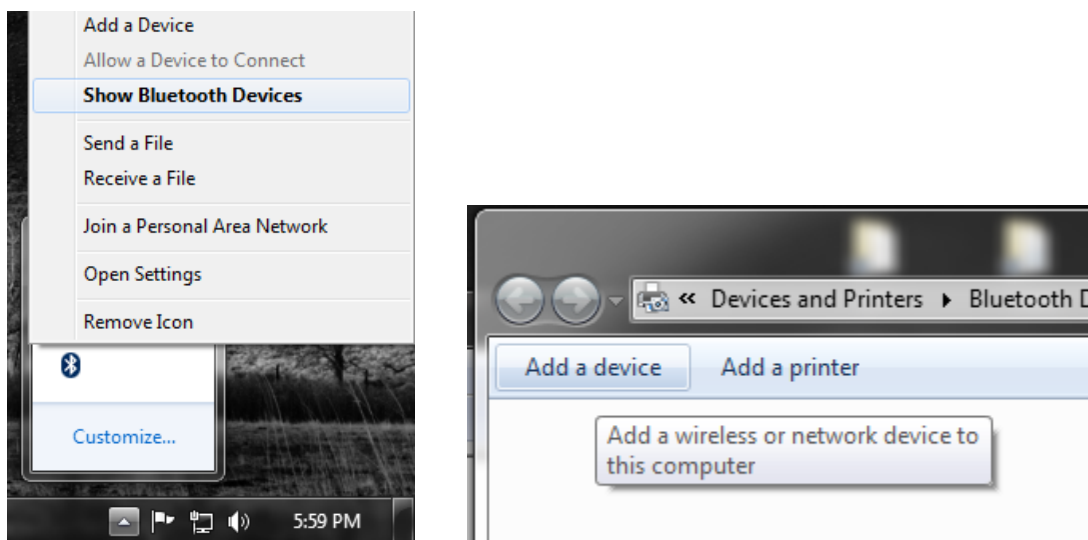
Add a Device
Allow a Device to Connect
Show Bluetooth Devices
Send a File
Receive a File
Join a Personal Area Network
Open Settings
Remove Icon

Customize...

5:59 PM

« Devices and Printers ▸ Bluetooth D

Add a device
Add a printer

Add a wireless or network device to this computer